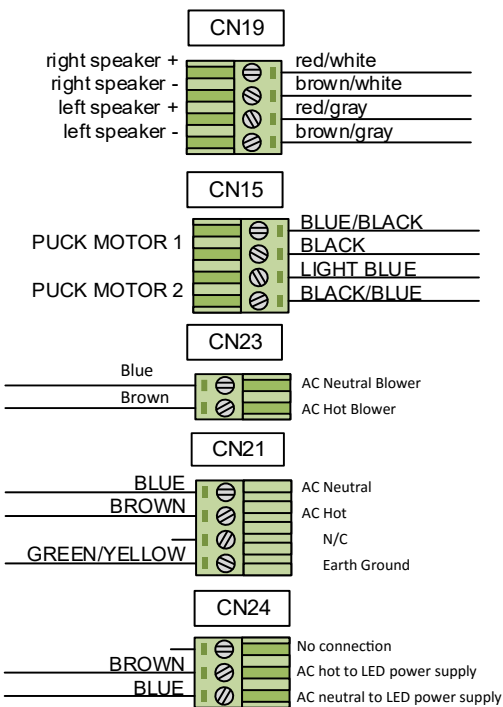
CN19

right speaker +
right speaker -
left speaker +
left speaker -

red/white
brown/white
red/gray
brown/gray

CN15

PUCK MOTOR 1
PUCK MOTOR 2

BLUE/BLACK
BLACK
LIGHT BLUE
BLACK/BLUE

CN23

Blue
Brown

AC Neutral Blower
AC Hot Blower

CN21

BLUE
BROWN
GREEN/YELLOW

AC Neutral
AC Hot
N/C
Earth Ground

CN24

BROWN
BLUE

No connection
AC hot to LED power supply
AC neutral to LED power supply